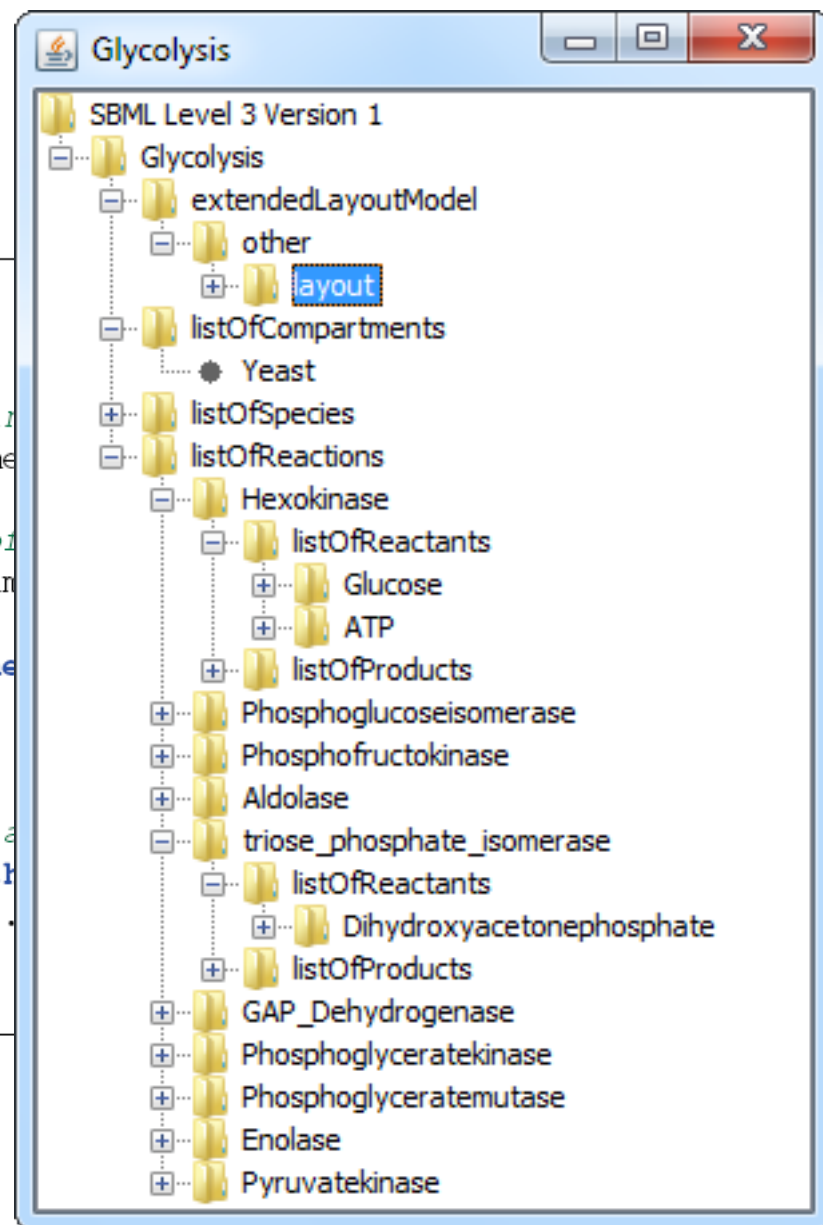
Glycolysis

SBML Level 3 Version 1
Glycolysis
extendedLayoutModel
other
layout
listOfCompartments
Yeast
listOfSpecies
listOfReactions
Hexokinase
listOfReactants
Glucose
ATP
listOfProducts
Phosphoglucoseisomerase
Phosphofructokinase
Aldolase
triose_phosphate_isomerase
listOfReactants
Dihydroxyacetonephosphate
listOfProducts
GAP_Dehydrogenase
Phosphoglyceratekinase
Phosphoglyceratemutase
Enolase
Pyruvatekinase